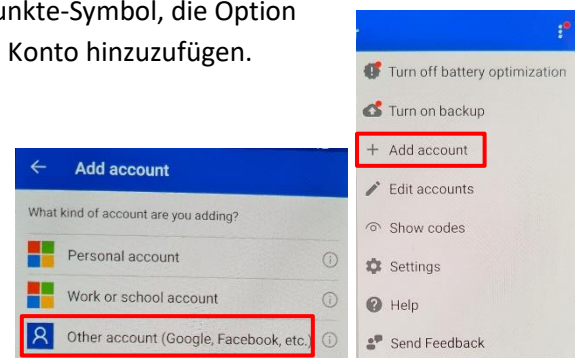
unkte-Symbol, die Option
Konto hinzuzufügen.

Add account

What kind of account are you adding?

Personal account

Work or school account

Other account (Google, Facebook, etc.)

Turn off battery optimization

Turn on backup

+ Add account

Edit accounts

Show codes

Settings

Help

Send Feedback